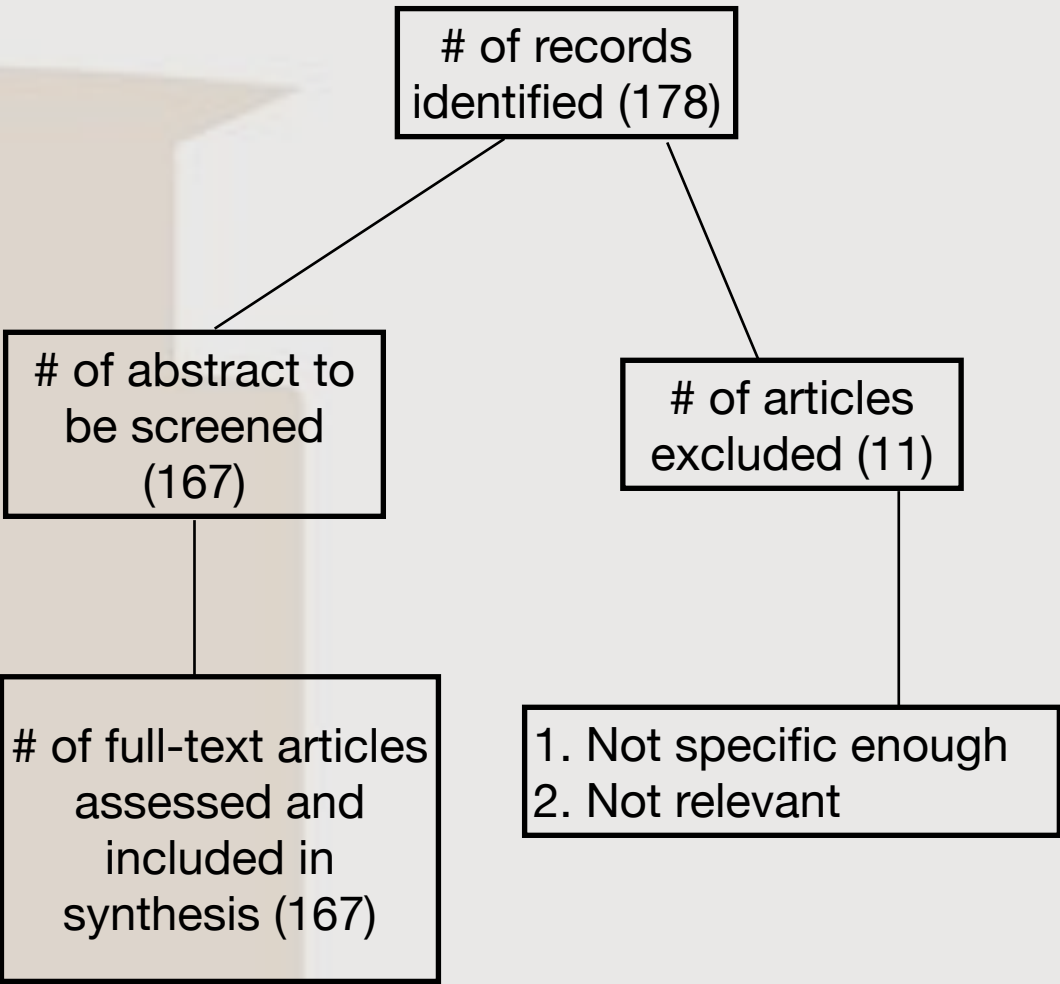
# of records identified (178)

# of abstract to be screened (167)

# of articles excluded (11)

# of full-text articles assessed and included in synthesis (167)

1. Not specific enough
2. Not relevant